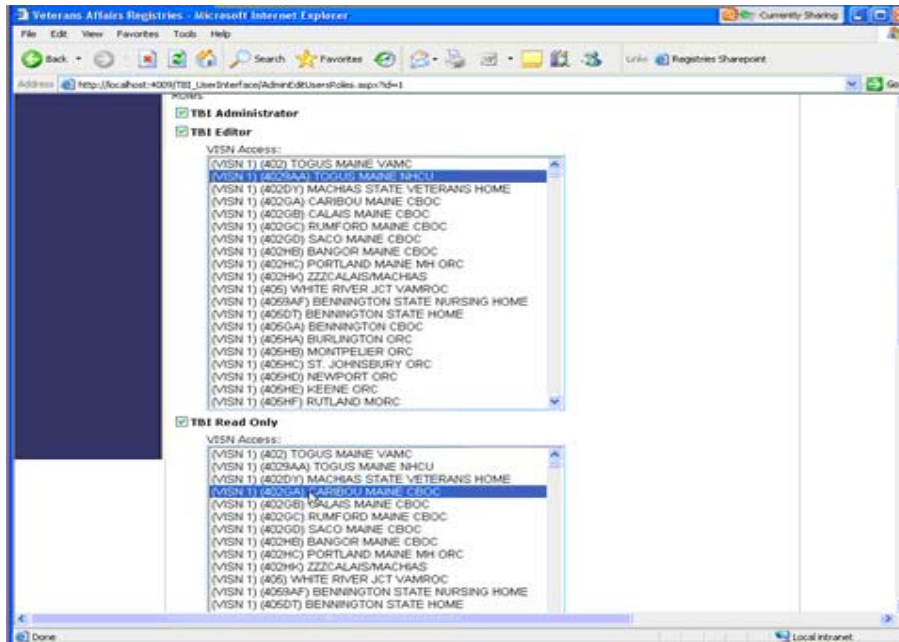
Veterans Affairs Registries - Microsoft Internet Explorer

Currently Sharing

File Edit View Favorites Tools Help

Back Search Favorites

Links Registries Sharepoint

Address http://localhost:4009/TBI_UserInterface/AdminEditUsersRoles.aspx?id=1

Go

Roles

TBI Administrator

TBI Editor

VISN Access:

(VISN 1) (402) TOGUS MAINE VAMC
(VISN 1) (4029AA) TOGUS MAINE NHCU
(VISN 1) (402DY) MACHIAS STATE VETERANS HOME
(VISN 1) (402GA) CARIBOU MAINE CBOC
(VISN 1) (402GB) CALAIS MAINE CBOC
(VISN 1) (402GC) RUMFORD MAINE CBOC
(VISN 1) (402GD) SACO MAINE CBOC
(VISN 1) (402HB) BANGOR MAINE CBOC
(VISN 1) (402HC) PORTLAND MAINE MH ORC
(VISN 1) (402HK) ZZZCALAIS/MACHIAS
(VISN 1) (405) WHITE RIVER JCT VAMROC
(VISN 1) (4059AF) BENNINGTON STATE NURSING HOME
(VISN 1) (405DT) BENNINGTON STATE HOME
(VISN 1) (405GA) BENNINGTON CBOC
(VISN 1) (405HA) BURLINGTON ORC
(VISN 1) (405HB) MONTPELIER ORC
(VISN 1) (405HC) ST. JOHNSBURY ORC
(VISN 1) (405HD) NEWPORT ORC
(VISN 1) (405HE) KEENE ORC
(VISN 1) (405HF) RUTLAND MORC

TBI Read Only

VISN Access:

(VISN 1) (402) TOGUS MAINE VAMC
(VISN 1) (4029AA) TOGUS MAINE NHCU
(VISN 1) (402DY) MACHIAS STATE VETERANS HOME
(VISN 1) (402GA) CARIBOU MAINE CBOC
(VISN 1) (402GB) CALAIS MAINE CBOC
(VISN 1) (402GC) RUMFORD MAINE CBOC
(VISN 1) (402GD) SACO MAINE CBOC
(VISN 1) (402HB) BANGOR MAINE CBOC
(VISN 1) (402HC) PORTLAND MAINE MH ORC
(VISN 1) (402HK) ZZZCALAIS/MACHIAS
(VISN 1) (405) WHITE RIVER JCT VAMROC
(VISN 1) (4059AF) BENNINGTON STATE NURSING HOME
(VISN 1) (405DT) BENNINGTON STATE HOME

Done

Local intranet